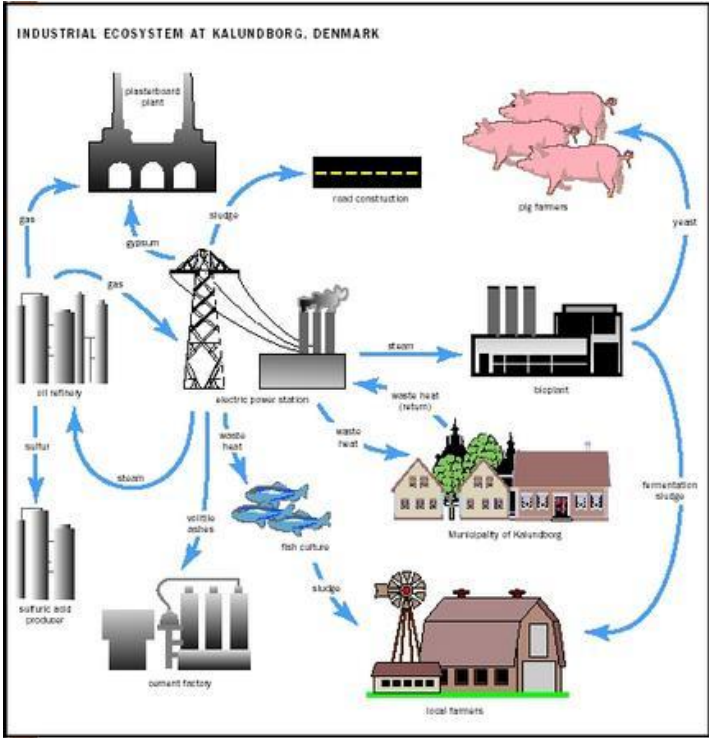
INDUSTRIAL ECOSYSTEM AT KALUNDBORG, DENMARK

plasterboard plant

road construction

pig farmers

gas

sludge

gypsum

yeast

gas

oil refinery

electric power station

steam

bioplant

waste heat (return)

waste heat

sulfur

waste heat

steam

fermentation sludge

volatile ashes

fish culture

Municipality of Kalundborg

sulfuric acid producer

sludge

cement factory

local farmers